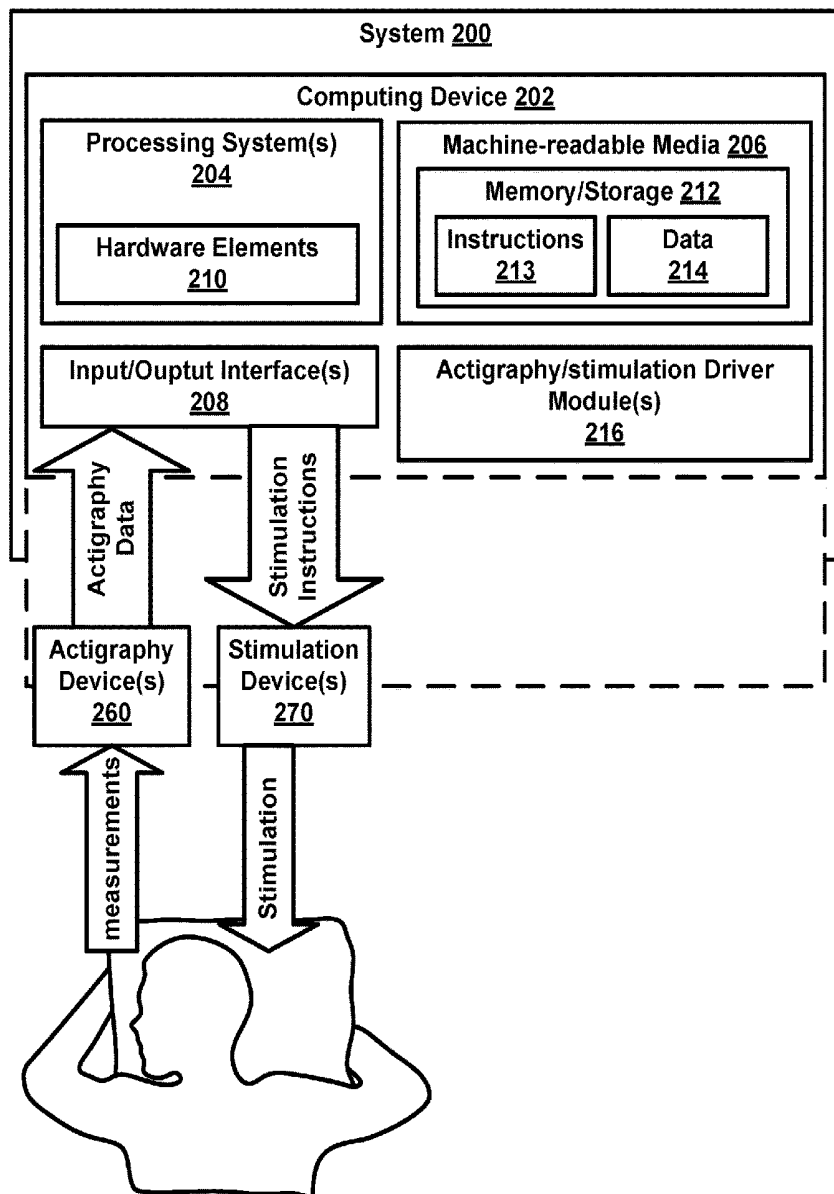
System 200

Computing Device 202

Processing System(s) 204

Hardware Elements 210

Machine-readable Media 206

Memory/Storage 212

Instructions 213

Data 214

Input/Ouptut Interface(s) 208

Actigraphy/stimulation Driver Module(s) 216

Actigraphy Data

Stimulation Instructions

Actigraphy Device(s) 260

Stimulation Device(s) 270

measurements

Stimulation